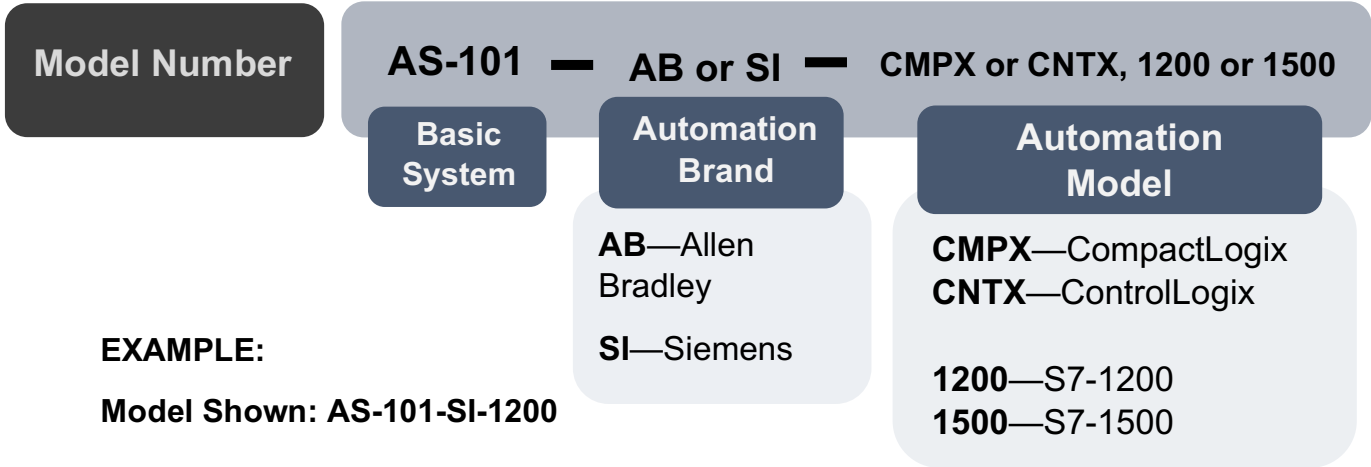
Model Number

AS-101 — AB or SI — CMPX or CNTX, 1200 or 1500

Basic System

Automation Brand

AB—Allen Bradley

SI—Siemens

Automation Model

CMPX—CompactLogix
CNTX—ControlLogix

1200—S7-1200
1500—S7-1500

EXAMPLE:

Model Shown: AS-101-SI-1200